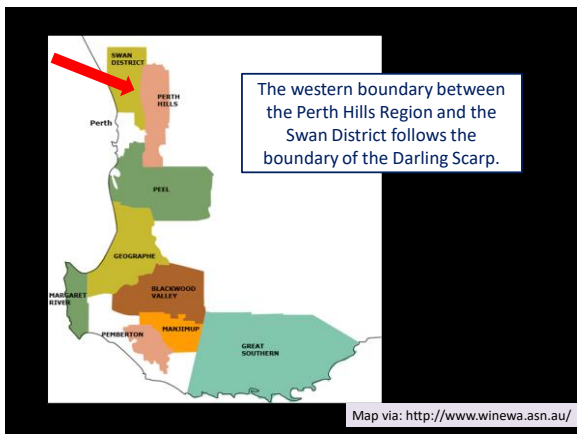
SWAN DISTRICT

PERTH HILLS

Perth

PEEL

GEOGRAPHE

MARGARET RIVER

BLACKWOOD VALLEY

PEMBERTON

MANJIMUP

GREAT SOUTHERN

The western boundary between the Perth Hills Region and the Swan District follows the boundary of the Darling Scarp.

Map via: http://www.winewa.asn.au/